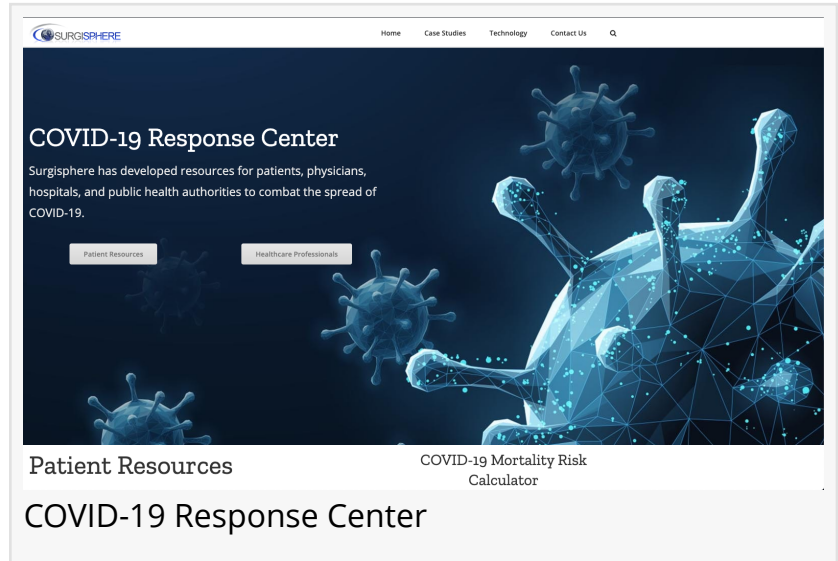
SURGISPHERE

Home Case Studies Technology Contact Us

COVID-19 Response Center

Surgisphere has developed resources for patients, physicians, hospitals, and public health authorities to combat the spread of COVID-19.

Patient Resources

Healthcare Professionals

Patient Resources

COVID-19 Mortality Risk Calculator

COVID-19 Response Center